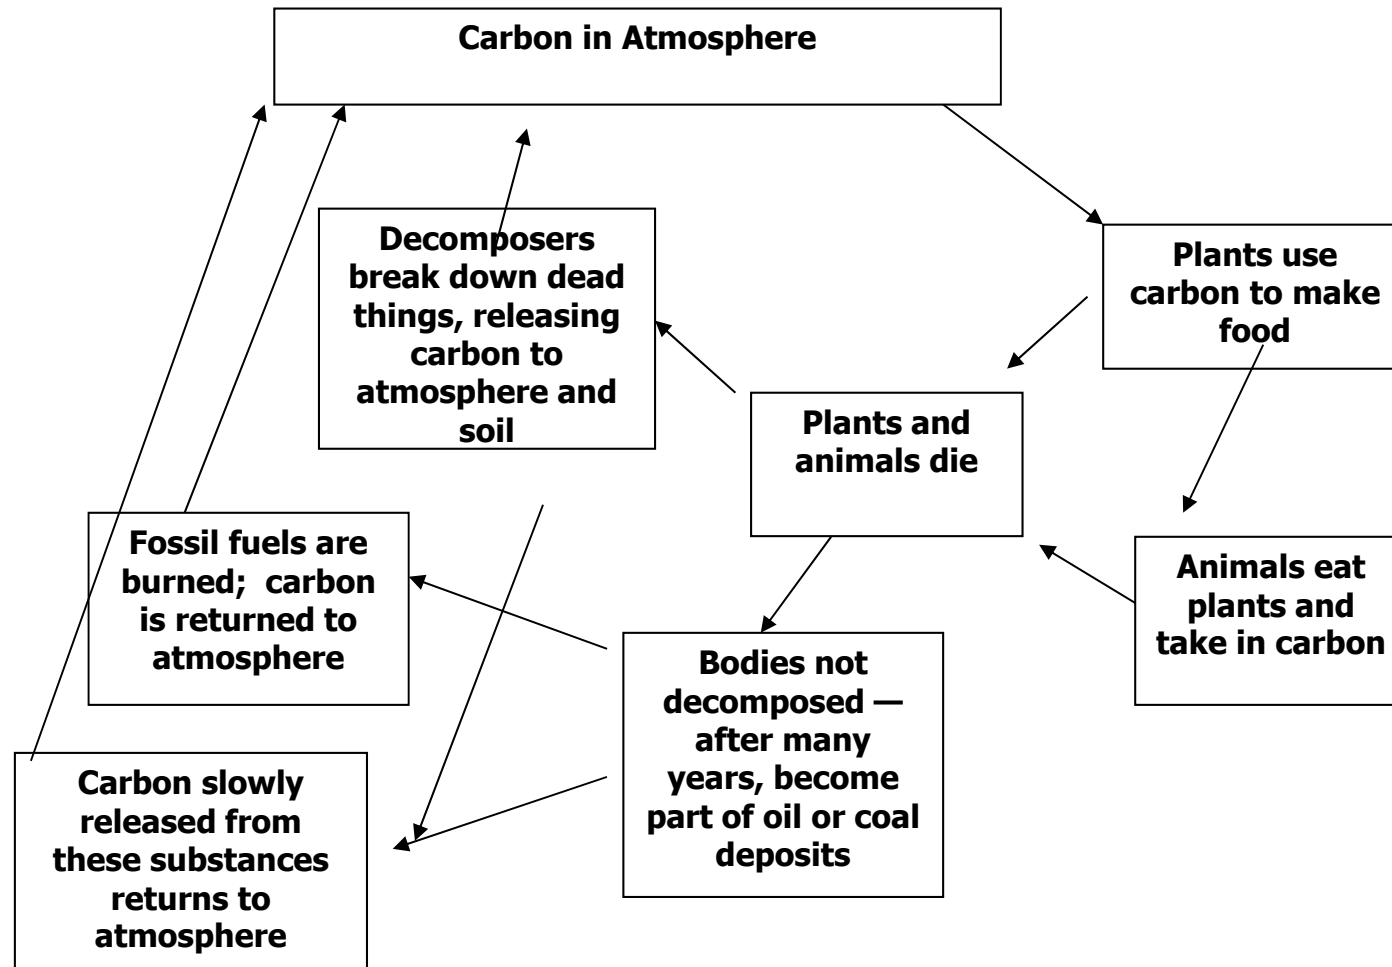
Carbon in Atmosphere

Plants use carbon to make food

Decomposers break down dead things, releasing carbon to atmosphere and soil

Plants and animals die

Animals eat plants and take in carbon

Fossil fuels are burned; carbon is returned to atmosphere

Bodies not decomposed — after many years, become part of oil or coal deposits

Carbon slowly released from these substances returns to atmosphere